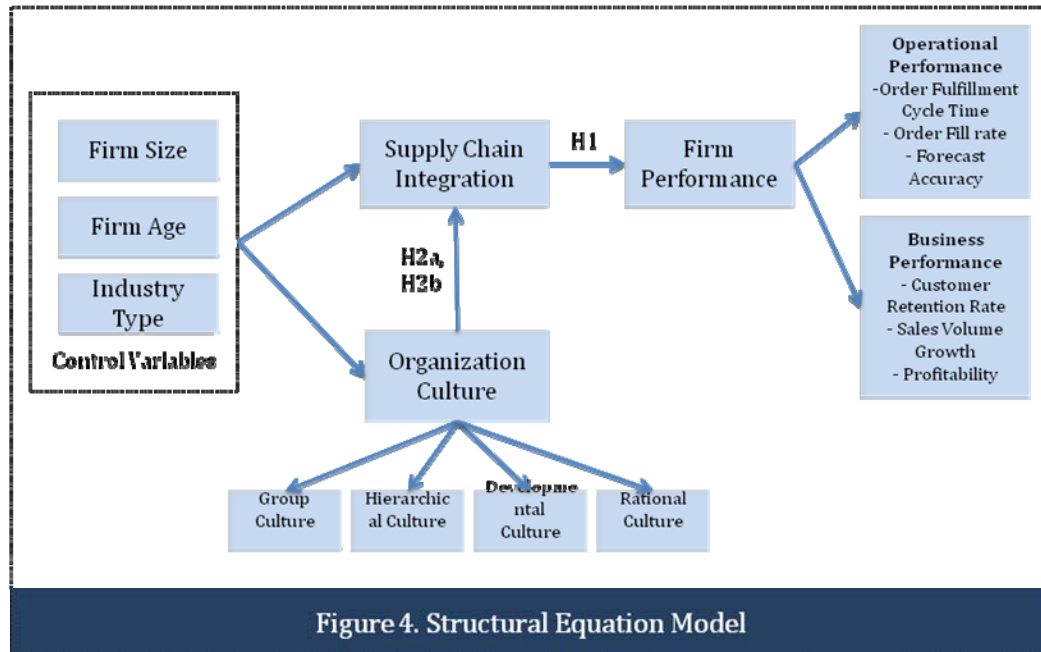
Firm Size

Firm Age

Industry Type

Control Variables

Supply Chain Integration

H1

Firm Performance

H2a, H2b

Organization Culture

Operational Performance
-Order Fulfillment Cycle Time
- Order Fill rate
- Forecast Accuracy

Business Performance
- Customer Retention Rate
- Sales Volume Growth
- Profitability

Group Culture

Hierarchical Culture

Developmental Culture

Rational Culture

Figure 4. Structural Equation Model